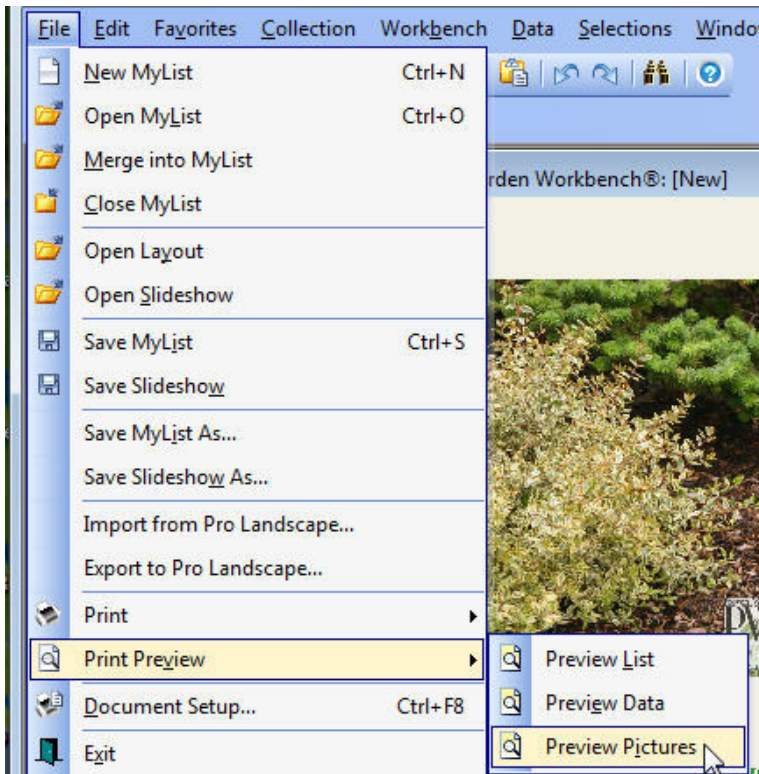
File Edit Favorites Collection Workbench Data Selections Windo

New MyList Ctrl+N
Open MyList Ctrl+O
Merge into MyList
Close MyList
Open Layout
Open Slideshow
Save MyList Ctrl+S
Save Slideshow
Save MyList As...
Save Slideshow As...
Import from Pro Landscape...
Export to Pro Landscape...
Print
Print Preview
Document Setup... Ctrl+F8
Exit

rden Workbench®: [New]

Preview List
Preview Data
Preview Pictures